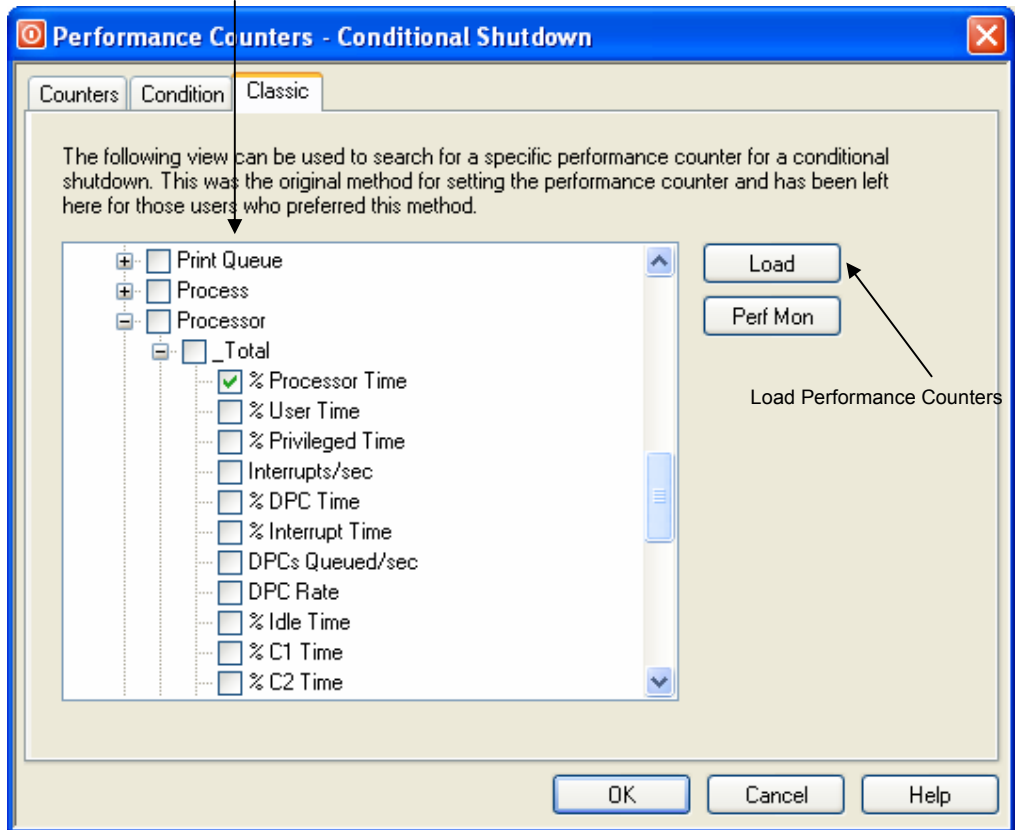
Performance Counters - Conditional Shutdown

Counters Condition Classic

The following view can be used to search for a specific performance counter for a conditional shutdown. This was the original method for setting the performance counter and has been left here for those users who preferred this method.

Print Queue
Process
Processor
_Total
% Processor Time
% User Time
% Privileged Time
Interrupts/sec
% DPC Time
% Interrupt Time
DPCs Queued/sec
DPC Rate
% Idle Time
% C1 Time
% C2 Time

Load
Perf Mon

Load Performance Counters

OK Cancel Help